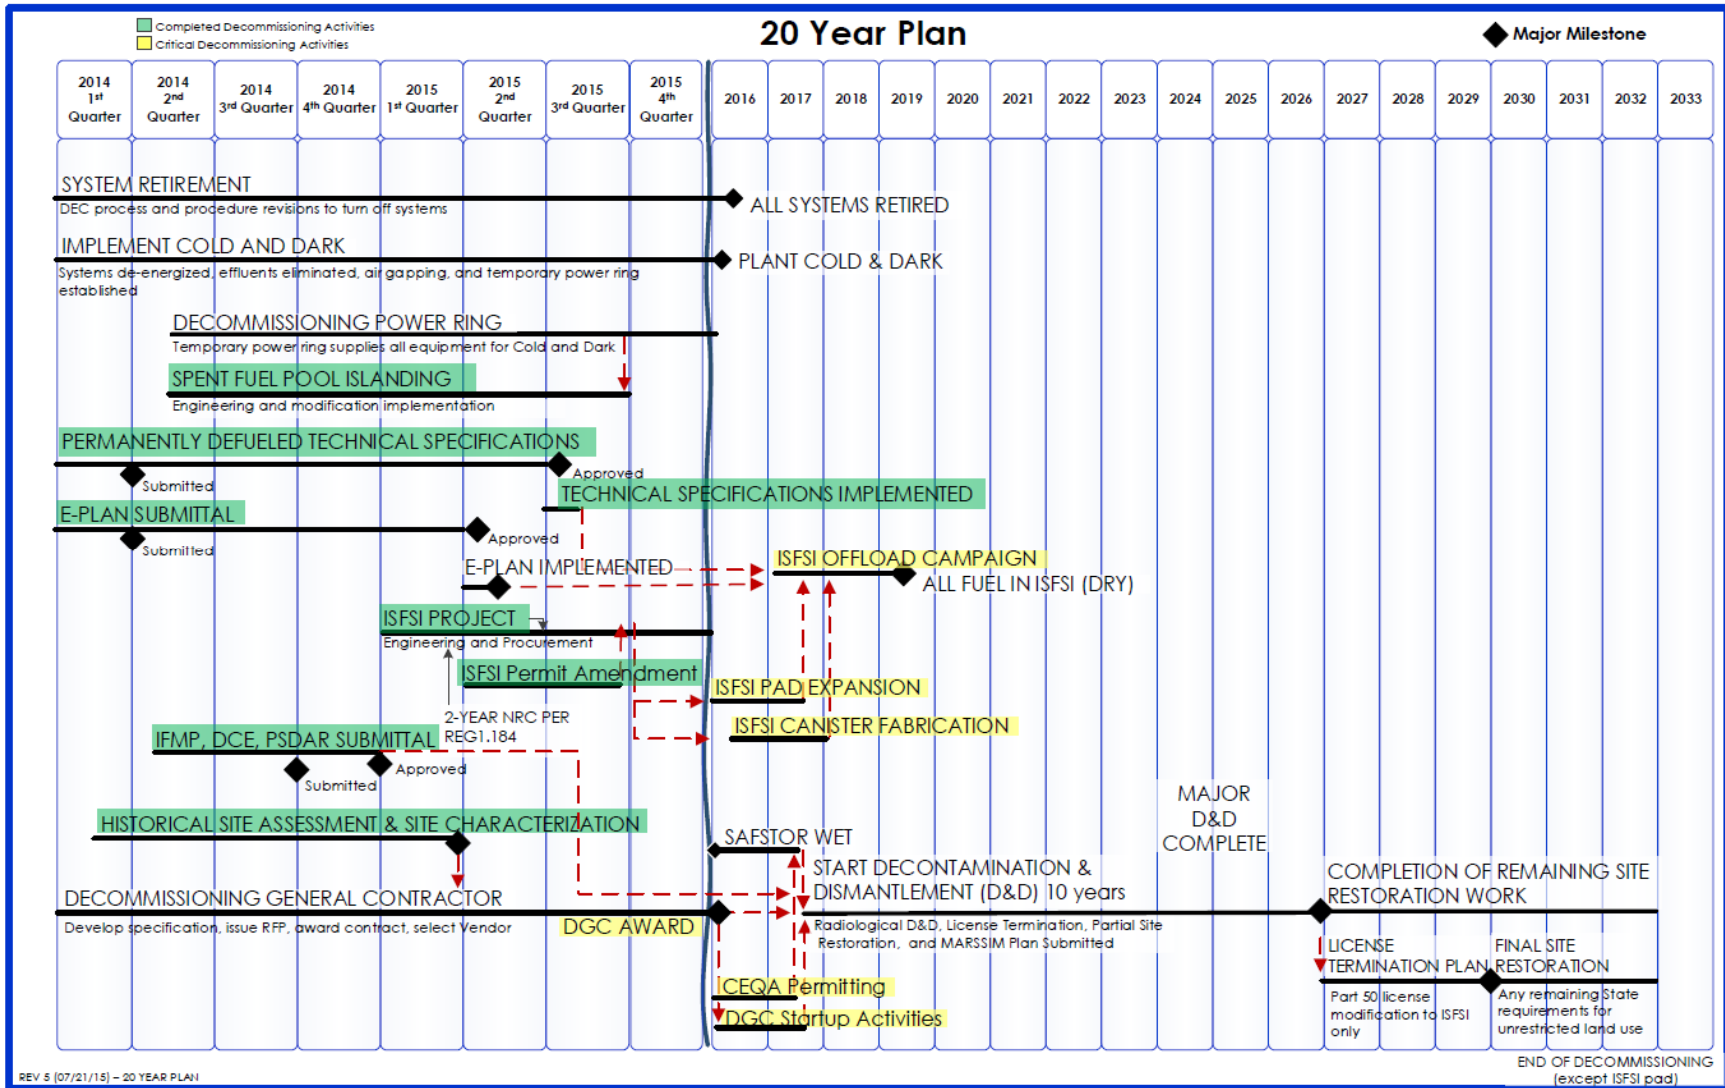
Completed Decommissioning Activities
Critical Decommissioning Activities

20 Year Plan

Major Milestone

| 2014 1st Quarter | 2014 2nd Quarter | 2014 3rd Quarter | 2014 4th Quarter | 2015 1st Quarter | 2015 2nd Quarter | 2015 3rd Quarter | 2015 4th Quarter | 2016 | 2017 | 2018 | 2019 | 2020 | 2021 | 2022 | 2023 | 2024 | 2025 | 2026 | 2027 | 2028 | 2029 | 2030 | 2031 | 2032 | 2033 |
|---|---|---|---|---|---|---|---|---|---|---|---|---|---|---|---|---|---|---|---|---|---|---|---|---|---|

SYSTEM RETIREMENT
DEC process and procedure revisions to turn off systems
ALL SYSTEMS RETIRED

IMPLEMENT COLD AND DARK
Systems de-energized, effluents eliminated, air gapping, and temporary power ring established
PLANT COLD & DARK

DECOMMISSIONING POWER RING
Temporary power ring supplies all equipment for Cold and Dark

SPENT FUEL POOL ISLANDING
Engineering and modification implementation

PERMANENTLY DEFUELED TECHNICAL SPECIFICATIONS
Submitted
Approved
TECHNICAL SPECIFICATIONS IMPLEMENTED

E-PLAN SUBMITTAL
Submitted
Approved
E-PLAN IMPLEMENTED

ISFSI OFFLOAD CAMPAIGN
ALL FUEL IN ISFSI (DRY)

ISFSI PROJECT
Engineering and Procurement

ISFSI Permit Amendment

ISFSI PAD EXPANSION

ISFSI CANISTER FABRICATION

2-YEAR NRC PER REG1.184

IFMP, DCE, PSDAR SUBMITTAL
Submitted
Approved

MAJOR D&D COMPLETE

HISTORICAL SITE ASSESSMENT & SITE CHARACTERIZATION

SAFSTOR WET

START DECONTAMINATION & DISMANTLEMENT (D&D) 10 years

COMPLETION OF REMAINING SITE RESTORATION WORK

DECOMMISSIONING GENERAL CONTRACTOR
Develop specification, issue RFP, award contract, select Vendor
DGC AWARD

Radiological D&D, License Termination, Partial Site Restoration, and MARSSIM Plan Submitted

LICENSE TERMINATION PLAN
Part 50 license modification to ISFSI only

FINAL SITE RESTORATION
Any remaining State requirements for unrestricted land use

CEQA Permitting

DGC Startup Activities

END OF DECOMMISSIONING (except ISFSI pad)

REV 5 (07/21/15) – 20 YEAR PLAN